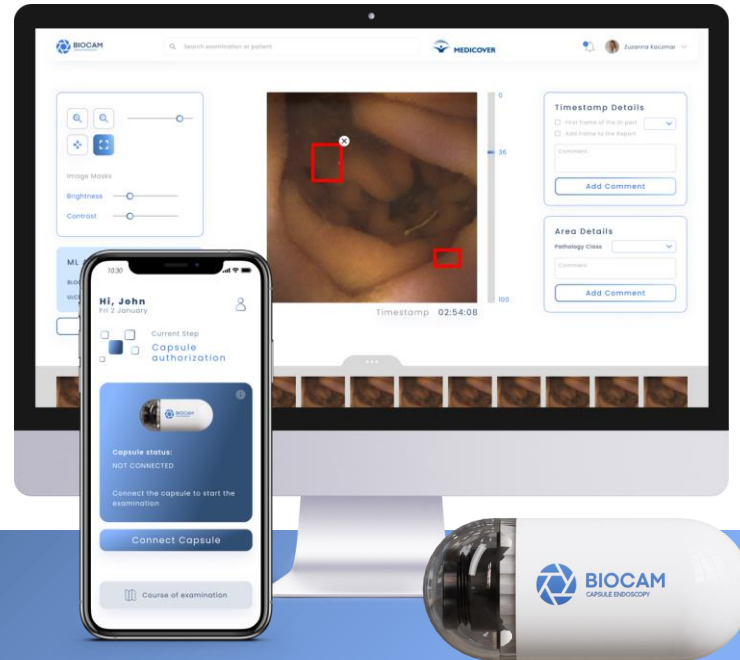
BIOCAM

Search examination or patient

MEDICOVER

Zuzanna Kaczmar

Image Masks

Brightness

Contrast

ML

0

36

100

Timestamp 02:54:08

Timestamp Details

First frame of the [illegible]

Add frame to the Report

Comment

Add Comment

Area Details

Pathology Class

Comment

Add Comment

10:30

Hi, John

Fri 2 January

Current Step

Capsule authorization

BIOCAM

Capsule status:

NOT CONNECTED

Connect the capsule to start the examination

Connect Capsule

Course of examination

BIOCAM

CAPSULE ENDOSCOPY